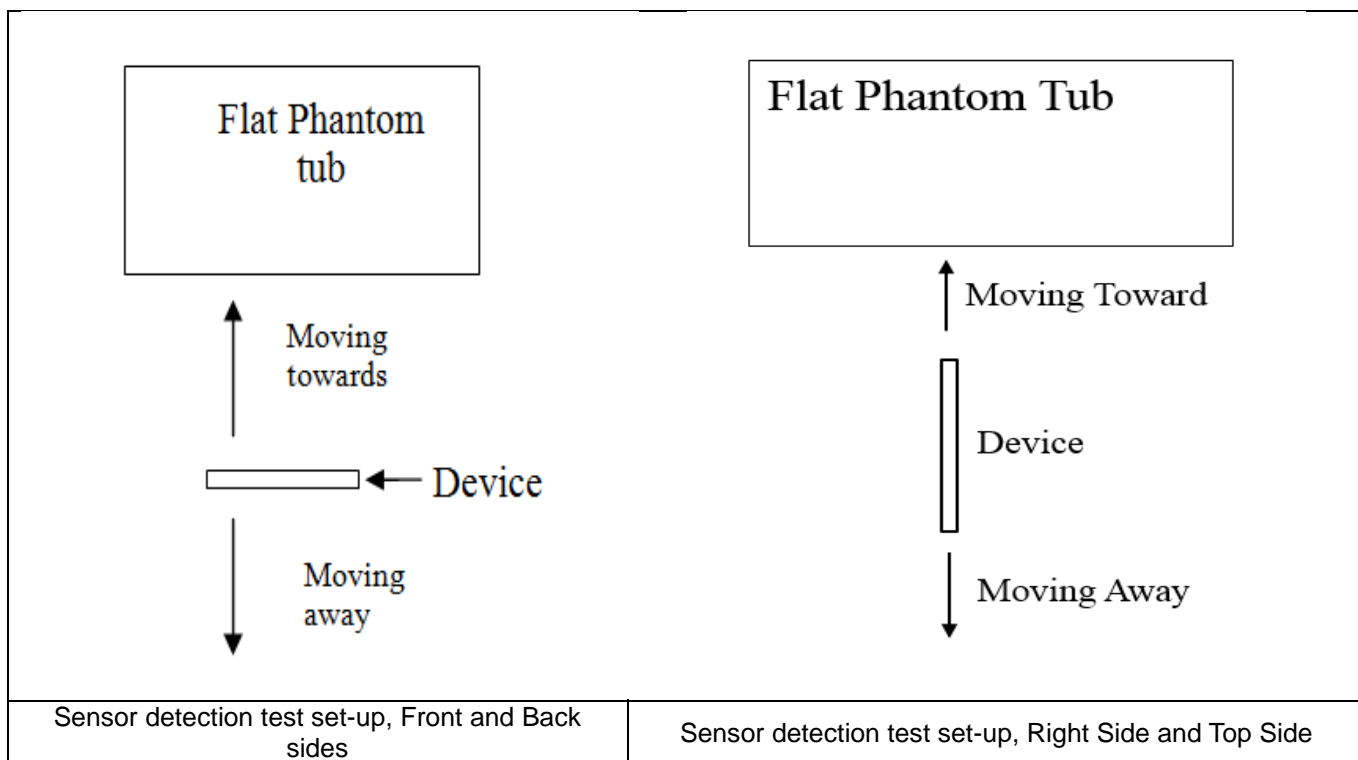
Flat Phantom tub

Moving towards

Device

Moving away

Flat Phantom Tub

Moving Toward

Device

Moving Away

| Sensor detection test set-up, Front and Back sides | Sensor detection test set-up, Right Side and Top Side |